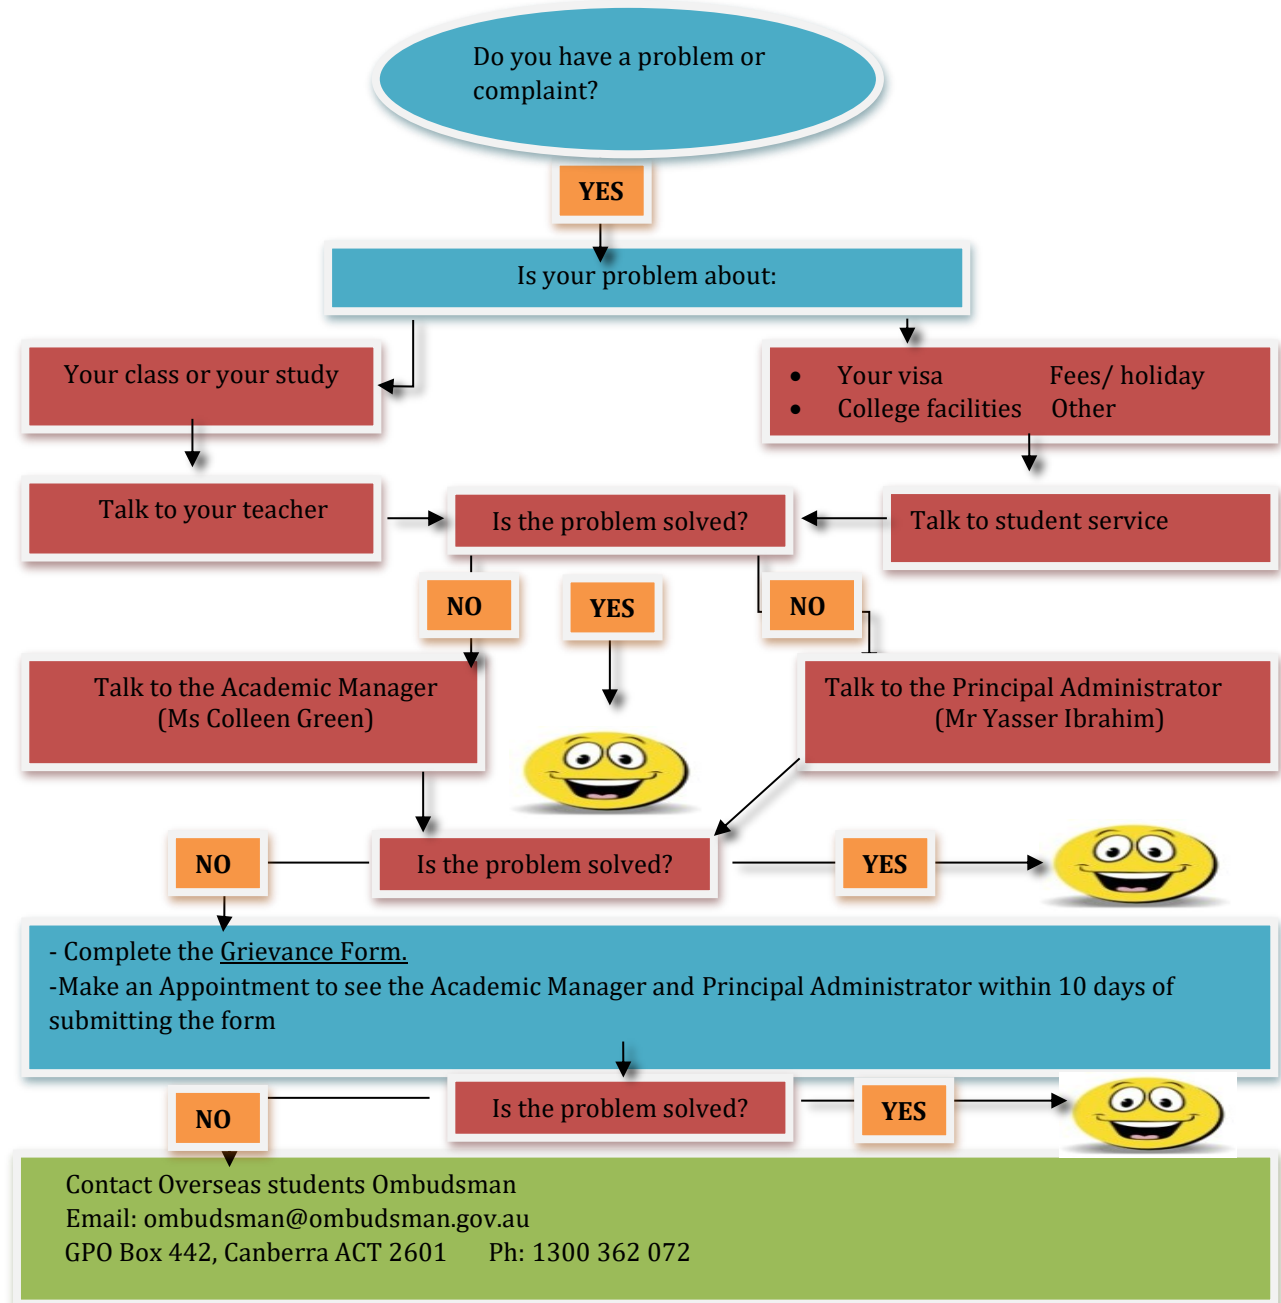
Do you have a problem or complaint?

YES

Is your problem about:

Your class or your study

- Your visa Fees/ holiday
- College facilities Other

Talk to your teacher

Is the problem solved?

Talk to student service

NO

YES

NO

Talk to the Academic Manager (Ms Colleen Green)

Talk to the Principal Administrator (Mr Yasser Ibrahim)

NO

Is the problem solved?

YES

- Complete the Grievance Form.
-Make an Appointment to see the Academic Manager and Principal Administrator within 10 days of submitting the form

NO

Is the problem solved?

YES

Contact Overseas students Ombudsman
Email: ombudsman@ombudsman.gov.au
GPO Box 442, Canberra ACT 2601 Ph: 1300 362 072